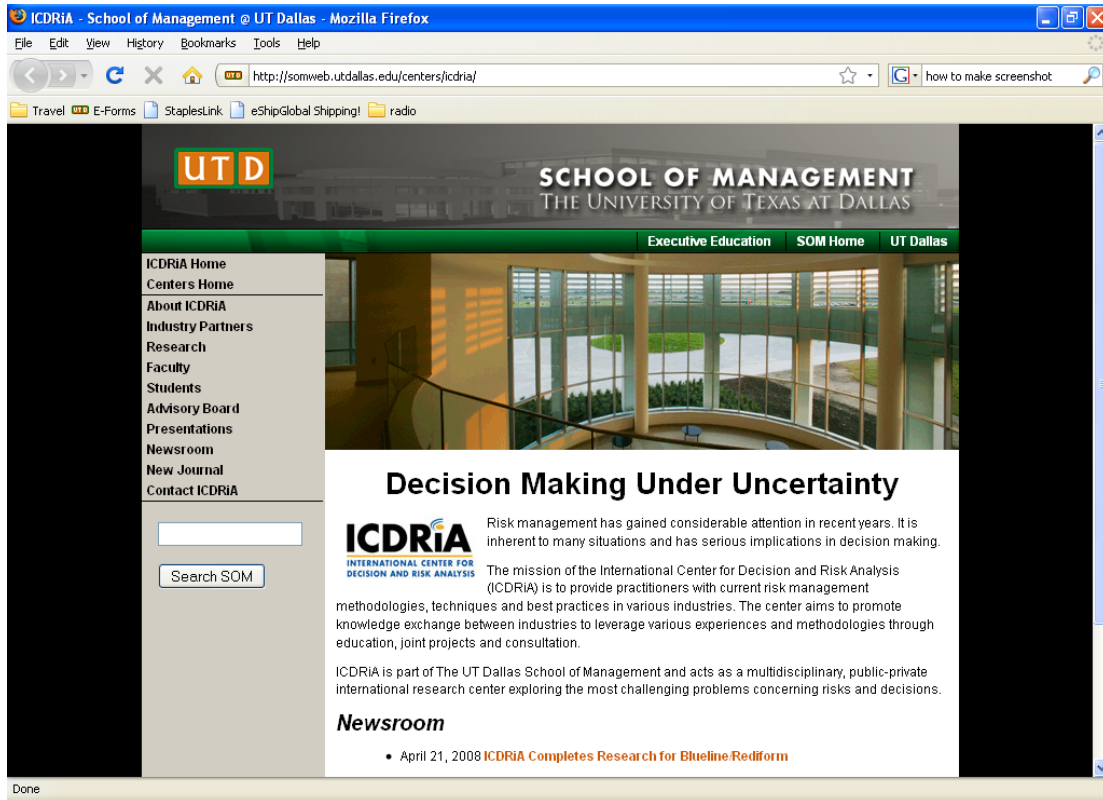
ICDRiA - School of Management @ UT Dallas - Mozilla Firefox

File Edit View History Bookmarks Tools Help

http://somweb.utdallas.edu/centers/icdria/

how to make screenshot

Travel E-Forms StaplesLink eShipGlobal Shipping! radio

UTD

SCHOOL OF MANAGEMENT
THE UNIVERSITY OF TEXAS AT DALLAS

Executive Education SOM Home UT Dallas

ICDRiA Home
Centers Home
About ICDRiA
Industry Partners
Research
Faculty
Students
Advisory Board
Presentations
Newsroom
New Journal
Contact ICDRiA

Search SOM

Decision Making Under Uncertainty

ICDRiA
INTERNATIONAL CENTER FOR DECISION AND RISK ANALYSIS

Risk management has gained considerable attention in recent years. It is inherent to many situations and has serious implications in decision making.

The mission of the International Center for Decision and Risk Analysis (ICDRiA) is to provide practitioners with current risk management methodologies, techniques and best practices in various industries. The center aims to promote knowledge exchange between industries to leverage various experiences and methodologies through education, joint projects and consultation.

ICDRiA is part of The UT Dallas School of Management and acts as a multidisciplinary, public-private international research center exploring the most challenging problems concerning risks and decisions.

Newsroom

• April 21, 2008 ICDRiA Completes Research for Blueline/Rediform

Done